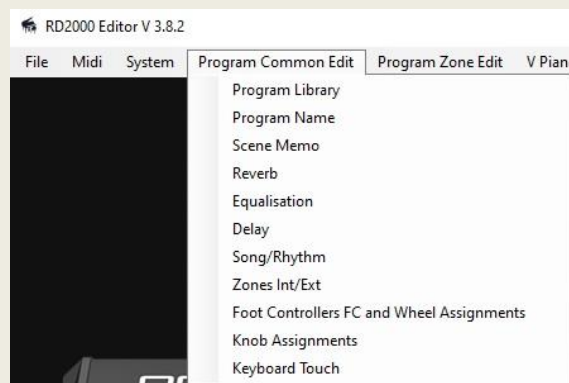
RD2000 Editor V 3.8.2

File Midi System Program Common Edit Program Zone Edit V Pian

Program Library
Program Name
Scene Memo
Reverb
Equalisation
Delay
Song/Rhythm
Zones Int/Ext
Foot Controllers FC and Wheel Assignments
Knob Assignments
Keyboard Touch